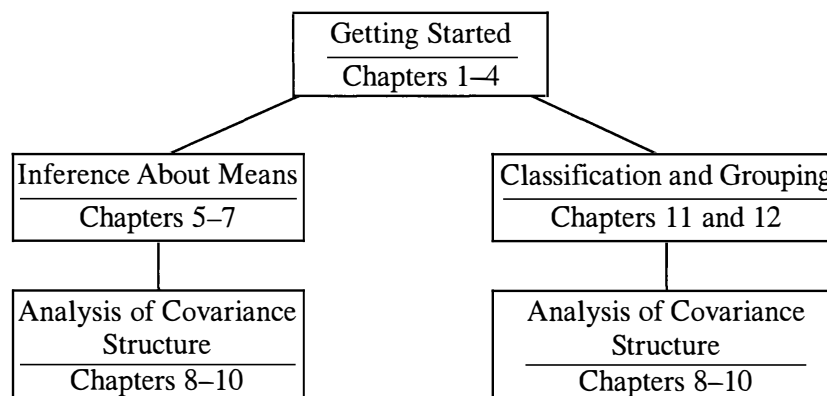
Getting Started
Chapters 1–4

Inference About Means
Chapters 5–7

Classification and Grouping
Chapters 11 and 12

Analysis of Covariance Structure
Chapters 8–10

Analysis of Covariance Structure
Chapters 8–10